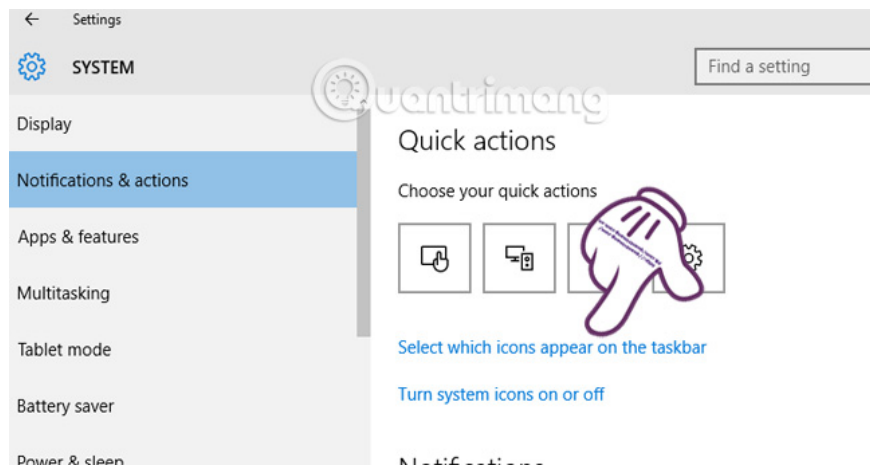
Settings

SYSTEM

Find a setting

Quantrimang

Display

Notifications & actions

Apps & features

Multitasking

Tablet mode

Battery saver

Power & sleep

Quick actions

Choose your quick actions

Select which icons appear on the taskbar

Turn system icons on or off

Notifications